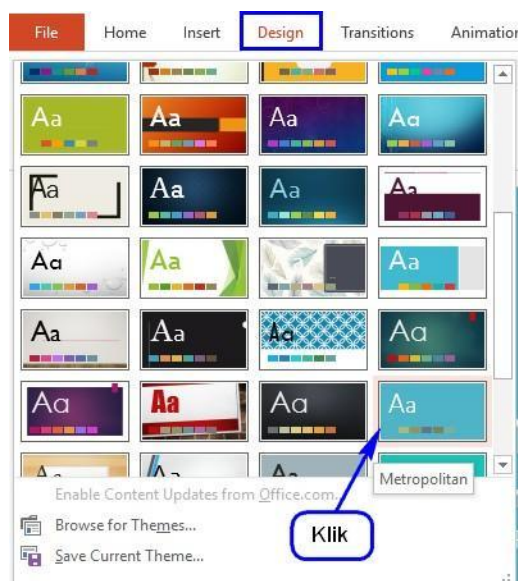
File Home Insert Design Transitions Animation

Aa Aa Aa Aa
Aa Aa Aa Aa
Aa Aa Aa
Aa Aa Aa Aa
Aa Aa Aa Aa
Aa Aa Aa

Metropolitan

Enable Content Updates from Office.com...
Browse for Themes...
Save Current Theme...

Klik